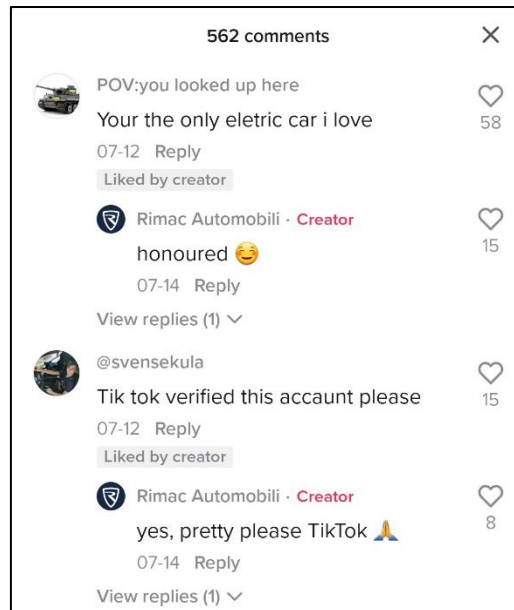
562 comments

×

POV:you looked up here

Your the only eletric car i love

58

07-12 Reply

Liked by creator

Rimac Automobili · Creator

honoured 😊

15

07-14 Reply

View replies (1)

@svensekula

Tik tok verified this accaunt please

15

07-12 Reply

Liked by creator

Rimac Automobili · Creator

yes, pretty please TikTok 🙏

8

07-14 Reply

View replies (1)